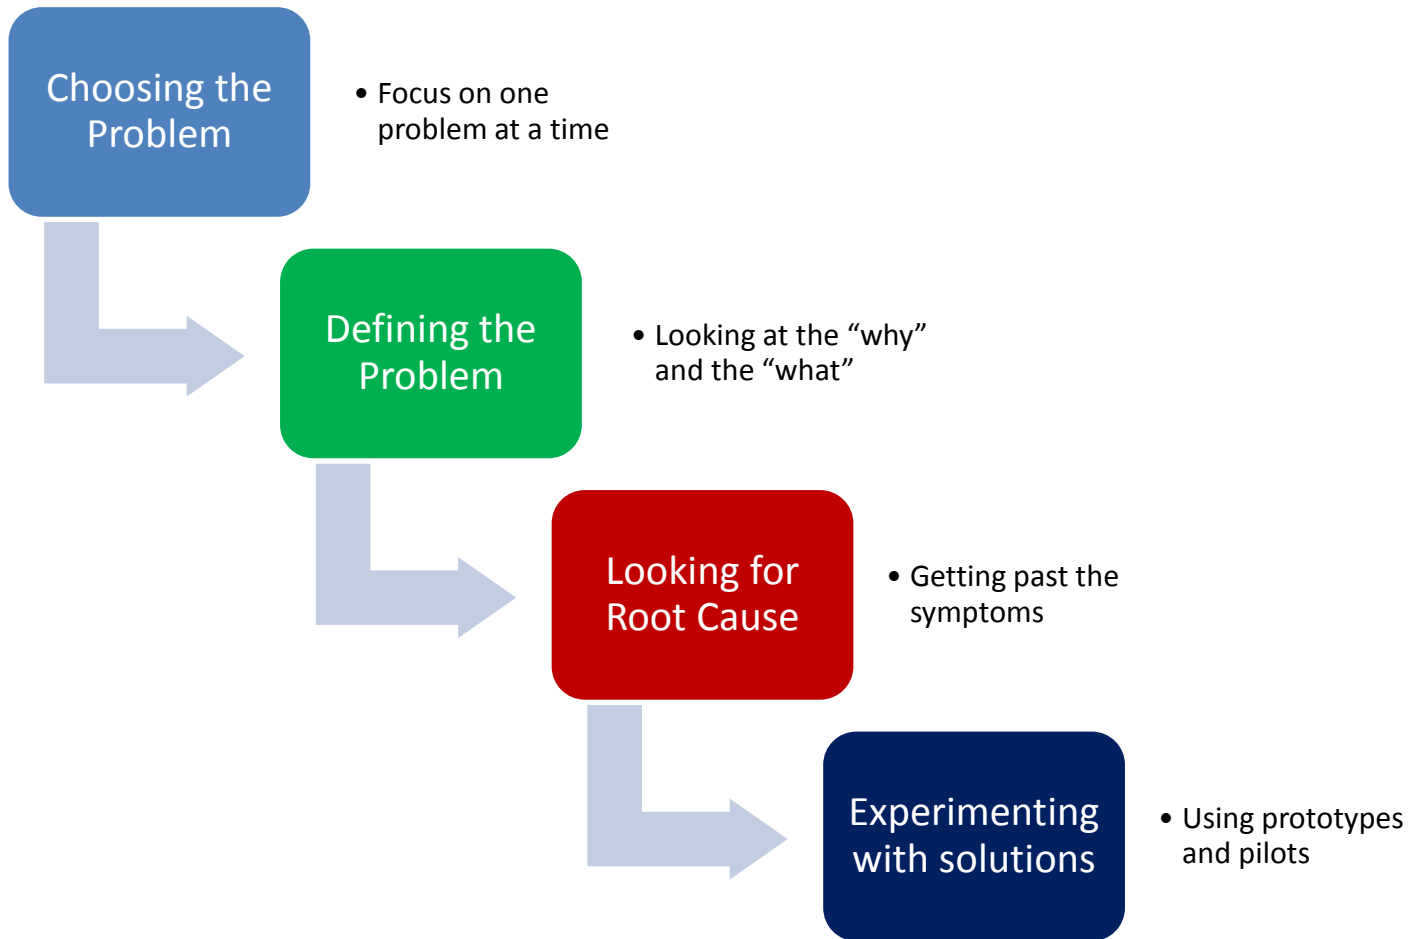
Choosing the Problem

• Focus on one problem at a time

Defining the Problem

• Looking at the “why” and the “what”

Looking for Root Cause

• Getting past the symptoms

Experimenting with solutions

• Using prototypes and pilots